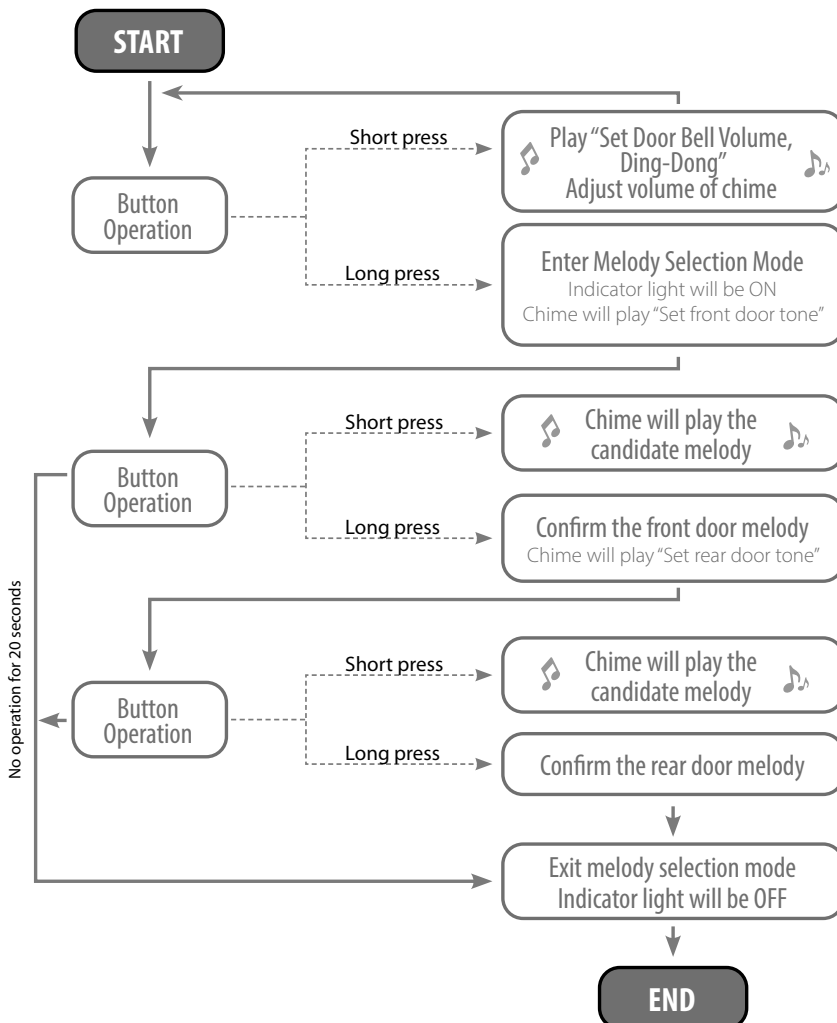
START

Button Operation

Short press

Play "Set Door Bell Volume, Ding-Dong" Adjust volume of chime

Long press

Enter Melody Selection Mode
Indicator light will be ON
Chime will play "Set front door tone"

Button Operation

Short press

Chime will play the candidate melody

Long press

Confirm the front door melody
Chime will play "Set rear door tone"

No operation for 20 seconds

Button Operation

Short press

Chime will play the candidate melody

Long press

Confirm the rear door melody

Exit melody selection mode
Indicator light will be OFF

END